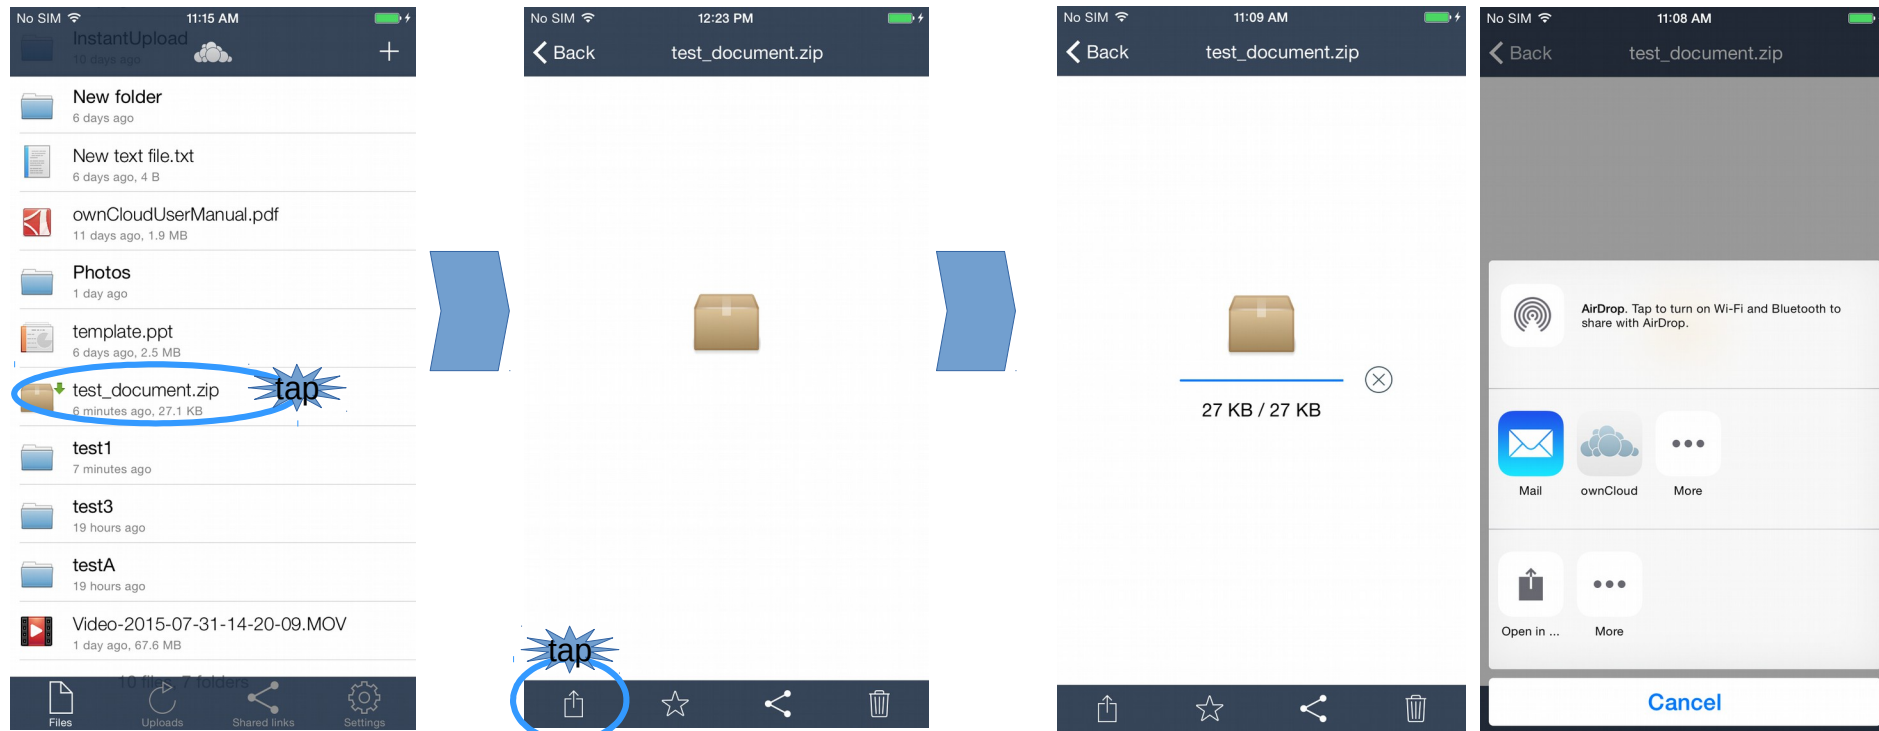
No SIM 11:15 AM

InstantUpload
10 days ago

+

New folder
6 days ago

New text file.txt
6 days ago, 4 B

ownCloudUserManual.pdf
11 days ago, 1.9 MB

Photos
1 day ago

template.ppt
6 days ago, 2.5 MB

test_document.zip
6 minutes ago, 27.1 KB

tap

test1
7 minutes ago

test3
19 hours ago

testA
19 hours ago

Video-2015-07-31-14-20-09.MOV
1 day ago, 67.6 MB

10 files, 7 folders

Files Uploads Shared links Settings

No SIM 12:23 PM

Back test_document.zip

tap

No SIM 11:09 AM

Back test_document.zip

27 KB / 27 KB

No SIM 11:08 AM

Back test_document.zip

AirDrop. Tap to turn on Wi-Fi and Bluetooth to share with AirDrop.

Mail ownCloud More

Open in ... More

Cancel